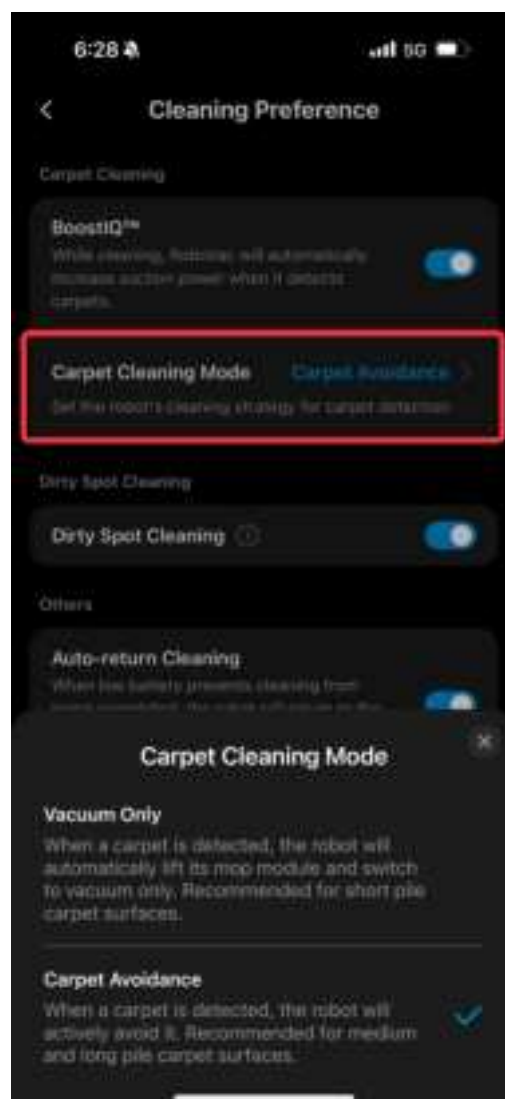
6:28

5G

<

Cleaning Preference

Carpet Cleaning

BoostIQ™

While cleaning, Robovac will automatically increase suction power when it detects carpets.

Carpet Cleaning Mode

Carpet Avoidance

Set the robot's cleaning strategy for carpet detection

Dirty Spot Cleaning

Dirty Spot Cleaning

Others

Auto-return Cleaning

When low battery prevents cleaning from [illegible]

Carpet Cleaning Mode

Vacuum Only

When a carpet is detected, the robot will automatically lift its mop module and switch to vacuum only. Recommended for short pile carpet surfaces.

Carpet Avoidance

When a carpet is detected, the robot will actively avoid it. Recommended for medium and long pile carpet surfaces.